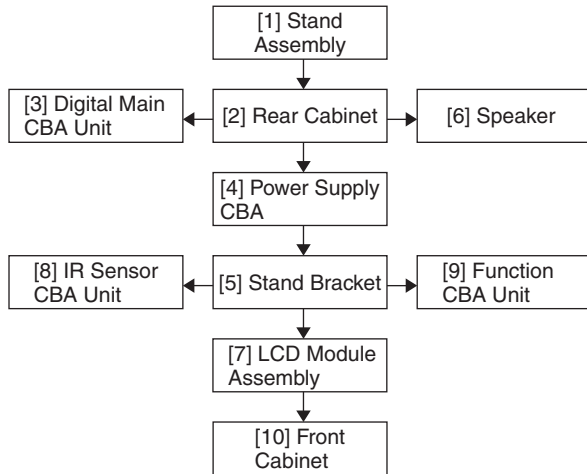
[1] Stand Assembly

[3] Digital Main CBA Unit

[2] Rear Cabinet

[6] Speaker

[4] Power Supply CBA

[8] IR Sensor CBA Unit

[5] Stand Bracket

[9] Function CBA Unit

[7] LCD Module Assembly

[10] Front Cabinet